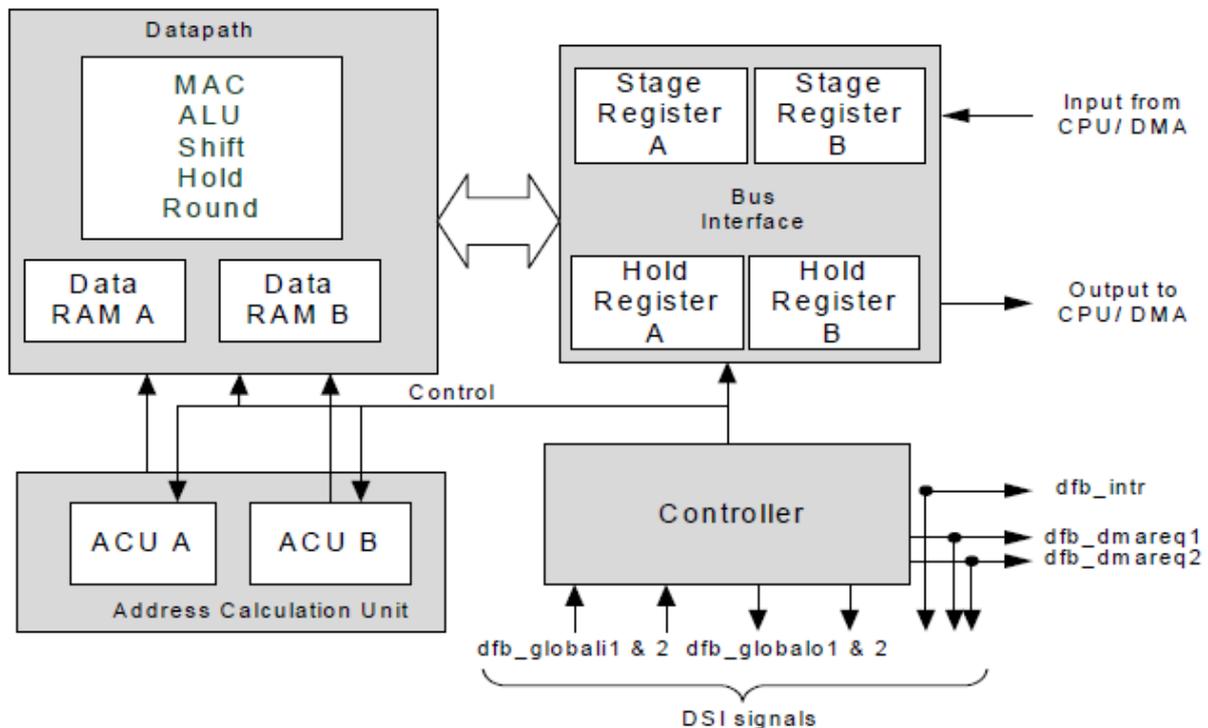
Datapath

MAC
ALU
Shift
Hold
Round

Data RAM A

Data RAM B

Stage Register A

Stage Register B

Input from CPU/ DMA

Bus Interface

Hold Register A

Hold Register B

Output to CPU/ DMA

Control

ACU A

ACU B

Address Calculation Unit

Controller

dfb_intr

dfb_dmareq1

dfb_dmareq2

dfb_globali1 & 2

dfb_globalo1 & 2

DSI signals